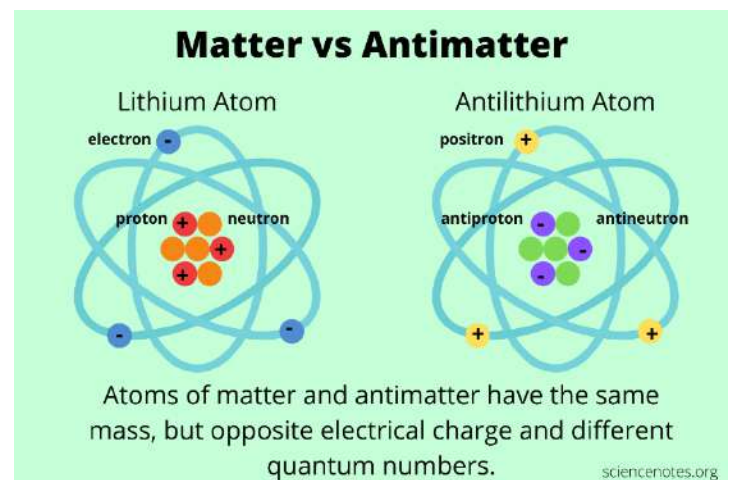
Matter vs Antimatter

Lithium Atom

electron -

proton + neutron

+
+
+

-
-

Antilithium Atom

positron +

antiproton antineutron

-
-
-

+
+

Atoms of matter and antimatter have the same mass, but opposite electrical charge and different quantum numbers.

sciencenotes.org